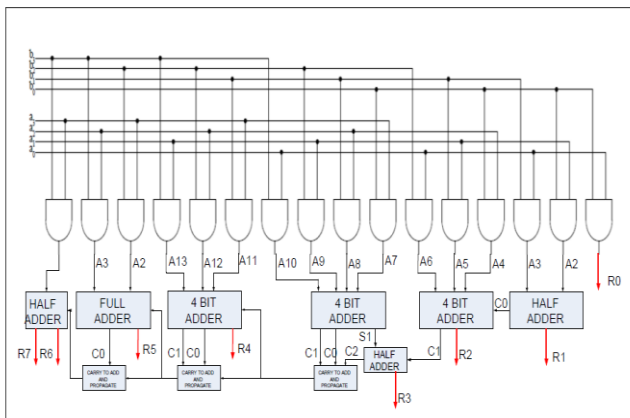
A3
A2
A13
A12
A11
A10
A9
A8
A7
A6
A5
A4
A3
A2
R0

HALF ADDER
FULL ADDER
4 BIT ADDER
4 BIT ADDER
4 BIT ADDER
C0
HALF ADDER

R7
R6
C0
R5
C1
C0
R4
C1
C0
S1
C2
HALF ADDER
C1
R2
R1

CARRY TO ADD AND PROPAGATE
CARRY TO ADD AND PROPAGATE
CARRY TO ADD AND PROPAGATE

R3